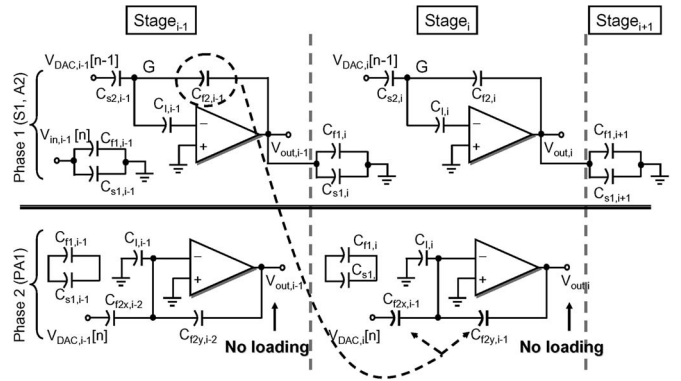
$Stage_{i-1}$

$Stage_{i}$

$Stage_{i+1}$

Phase 1 (S1, A2)

$V_{DAC,i-1}[n-1]$

G

$C_{s2,i-1}$

$C_{f2,i-1}$

$C_{I,i-1}$

$V_{in,i-1}[n]$

$C_{f1,i-1}$

$C_{s1,i-1}$

$V_{out,i-1}$

$V_{DAC,i}[n-1]$

G

$C_{s2,i}$

$C_{f2,i}$

$C_{I,i}$

$C_{f1,i}$

$C_{s1,i}$

$V_{out,i}$

$C_{f1,i+1}$

$C_{s1,i+1}$

Phase 2 (PA1)

$C_{f1,i-1}$

$C_{s1,i-1}$

$C_{I,i-1}$

$V_{out,i-1}$

$C_{f2x,i-2}$

$V_{DAC,i-1}[n]$

$C_{f2y,i-2}$

No loading

$C_{f1,i}$

$C_{s1}$

$C_{I,i}$

$V_{out,i}$

$C_{f2x,i-1}$

$V_{DAC,i}[n]$

$C_{f2y,i-1}$

No loading